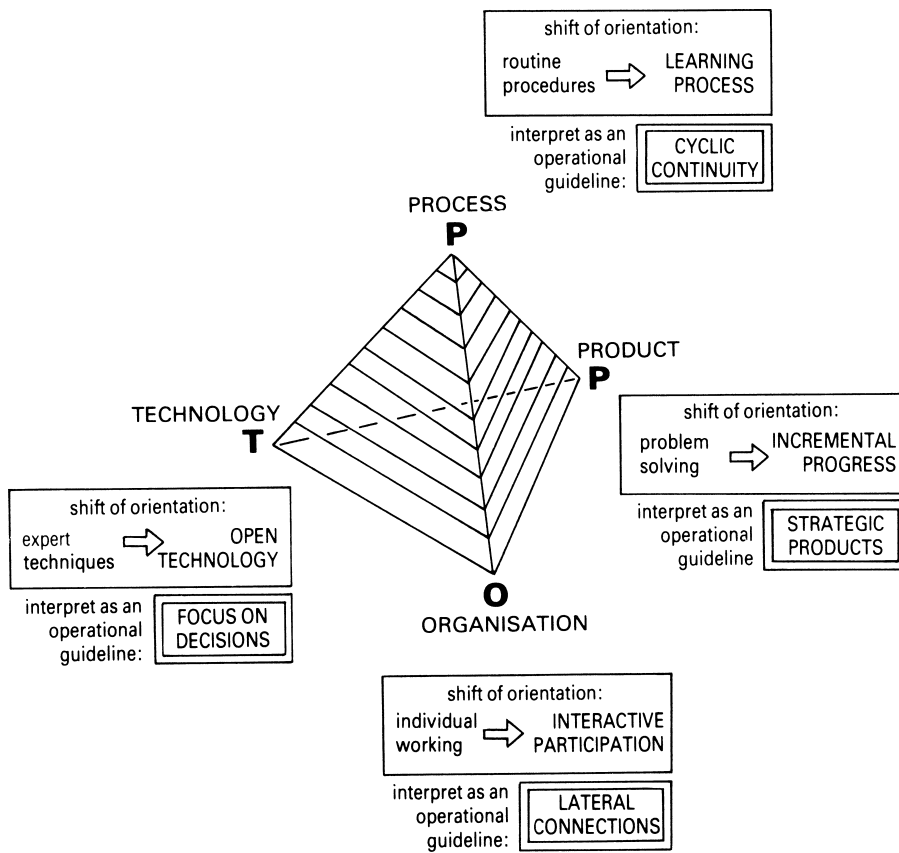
shift of orientation:
routine procedures LEARNING PROCESS

interpret as an operational guideline: CYCLIC CONTINUITY

PROCESS
P

PRODUCT
P

shift of orientation:
problem solving INCREMENTAL PROGRESS

interpret as an operational guideline STRATEGIC PRODUCTS

TECHNOLOGY
T

shift of orientation:
expert techniques OPEN TECHNOLOGY

interpret as an operational guideline: FOCUS ON DECISIONS

O
ORGANISATION

shift of orientation:
individual working INTERACTIVE PARTICIPATION

interpret as an operational guideline: LATERAL CONNECTIONS